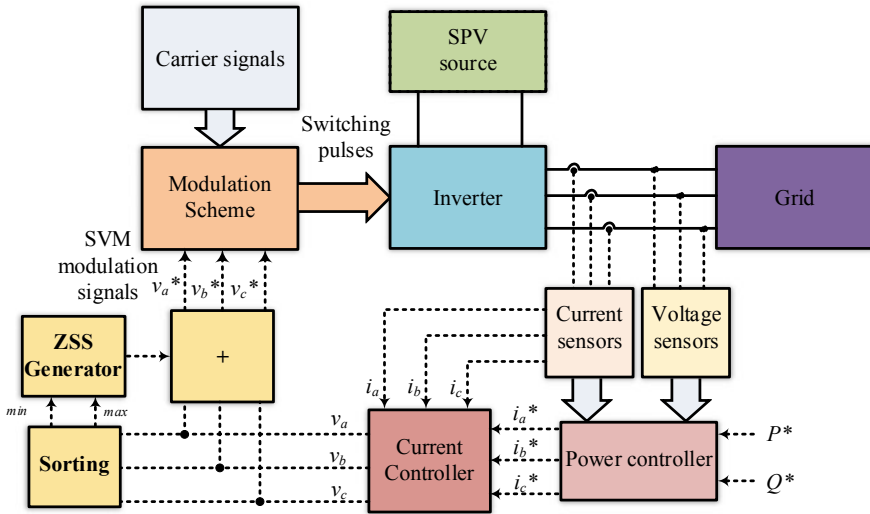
Carrier signals

SPV source

Switching pulses

Modulation Scheme

Inverter

Grid

SVM modulation signals

$v_a$*

$v_b$*

$v_c$*

ZSS Generator

+

Current sensors

Voltage sensors

$i_a$

$i_b$

$i_c$

min

max

$v_a$

$v_b$

$v_c$

Sorting

Current Controller

$i_a$*

$i_b$*

$i_c$*

Power controller

$P$*

$Q$*